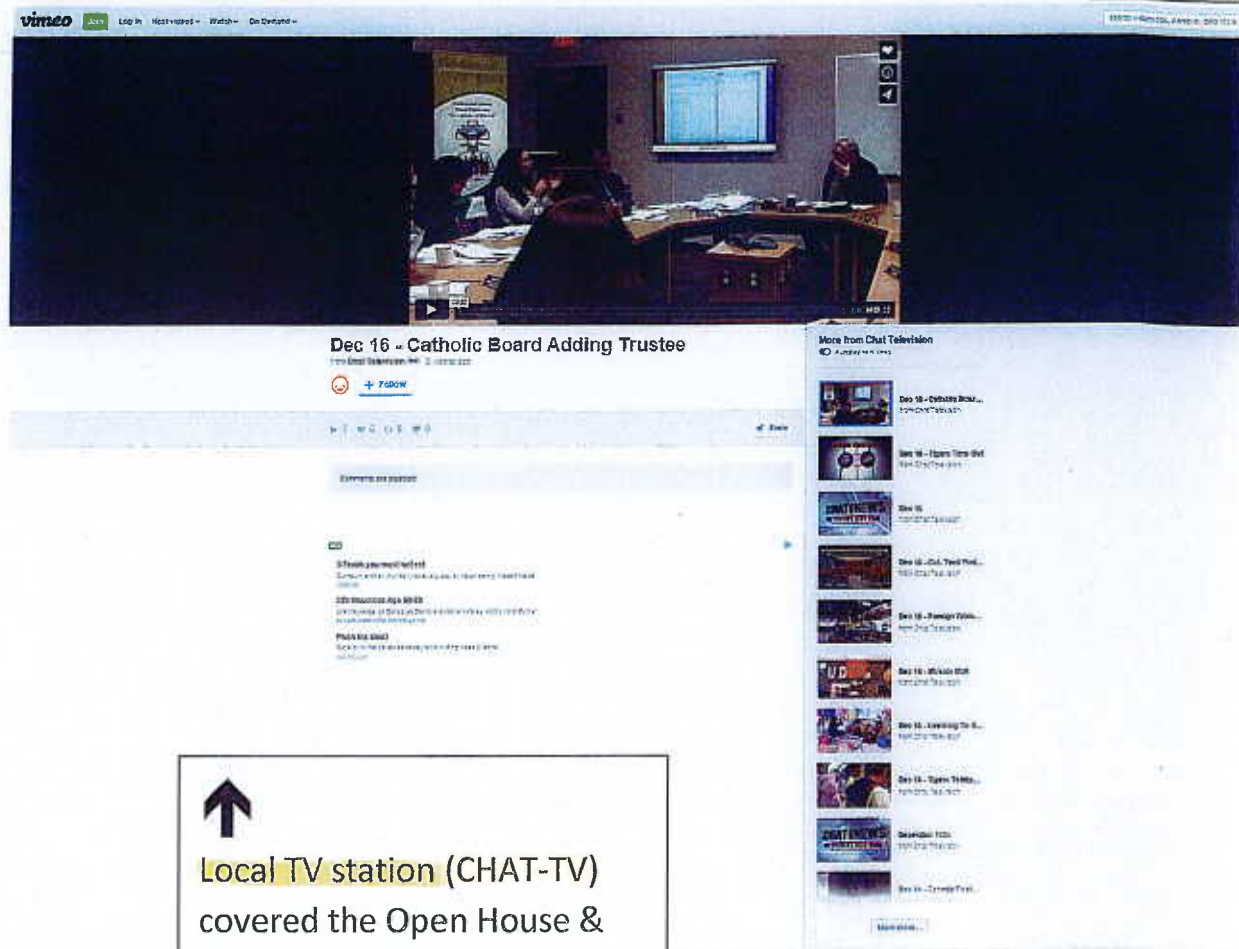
vimeo Join Log in Most viewed Watch On Demand

Dec 16 - Catholic Board Adding Trustee

from Chat Television

+ Follow

Share

More from Chat Television

Dec 16 - Catholic Boar...
from Chat Television

Dec 16 - Tigers Time Out
from Chat Television

Dec 16
from Chat Television

Dec 16 - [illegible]
from Chat Television

Dec 16 - Foreign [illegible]
from Chat Television

Dec 16 - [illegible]
from Chat Television

Dec 16 - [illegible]
from Chat Television

Dec 16 - Tigers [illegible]
from Chat Television

December 16th
from Chat Television

Dec 16 - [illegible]

More...

Local TV station (CHAT-TV) covered the Open House &